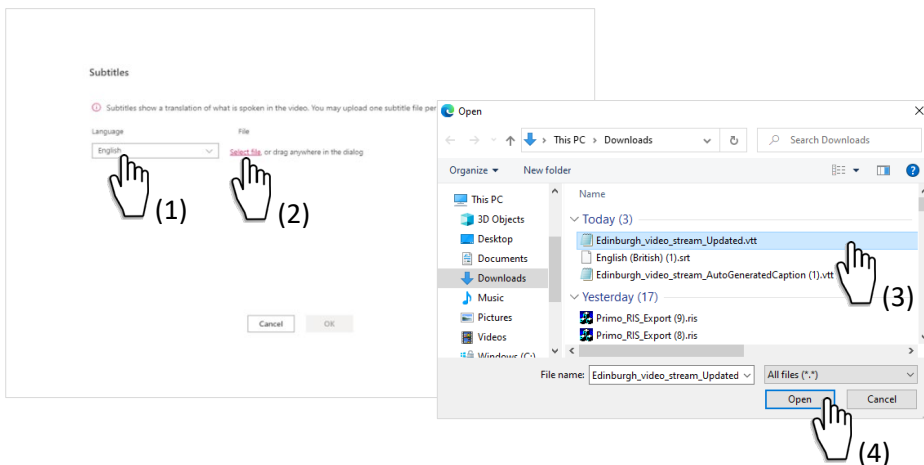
Subtitles

Subtitles show a translation of what is spoken in the video. You may upload one subtitle file per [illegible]

Language

English

File

Select file, or drag anywhere in the dialog.

(1)

(2)

Cancel

OK

Open

This PC > Downloads

Search Downloads

Organize ▾

New folder

This PC

3D Objects

Desktop

Documents

Downloads

Music

Pictures

Videos

Windows (C:)

Name

Today (3)

Edinburgh_video_stream_Updated.vtt

English (British) (1).srt

Edinburgh_video_stream_AutoGeneratedCaption (1).vtt

Yesterday (17)

Primo_RIS_Export (9).ris

Primo_RIS_Export (8).ris

(3)

File name:

Edinburgh_video_stream_Updated

All files (*.*)

Open

Cancel

(4)